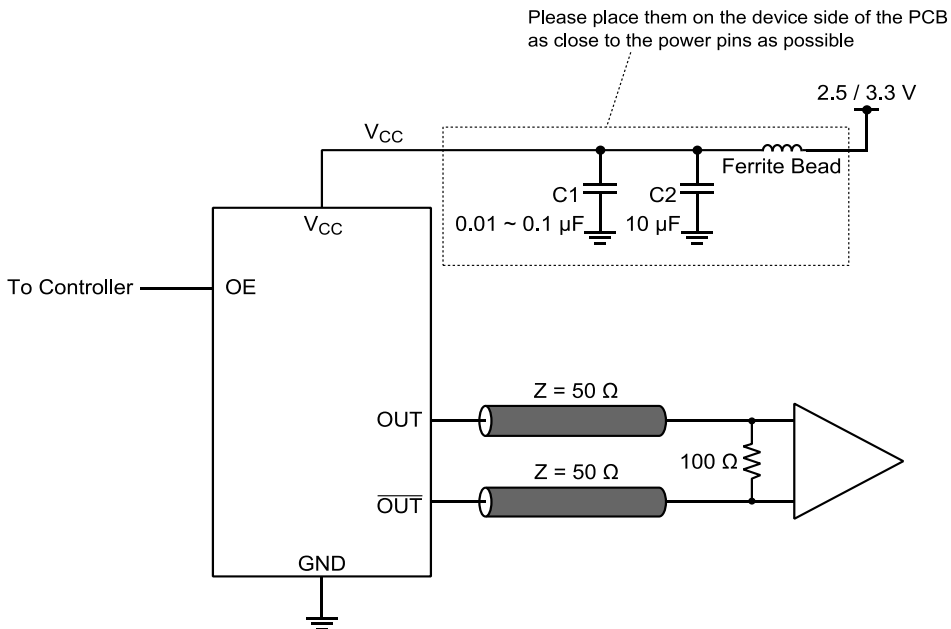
Please place them on the device side of the PCB as close to the power pins as possible

2.5 / 3.3 V

$V_{CC}$

C1

$0.01 \sim 0.1\ \mu F$

C2

$10\ \mu F$

Ferrite Bead

$V_{CC}$

To Controller

OE

$Z = 50\ \Omega$

OUT

$100\ \Omega$

$Z = 50\ \Omega$

$\overline{OUT}$

GND